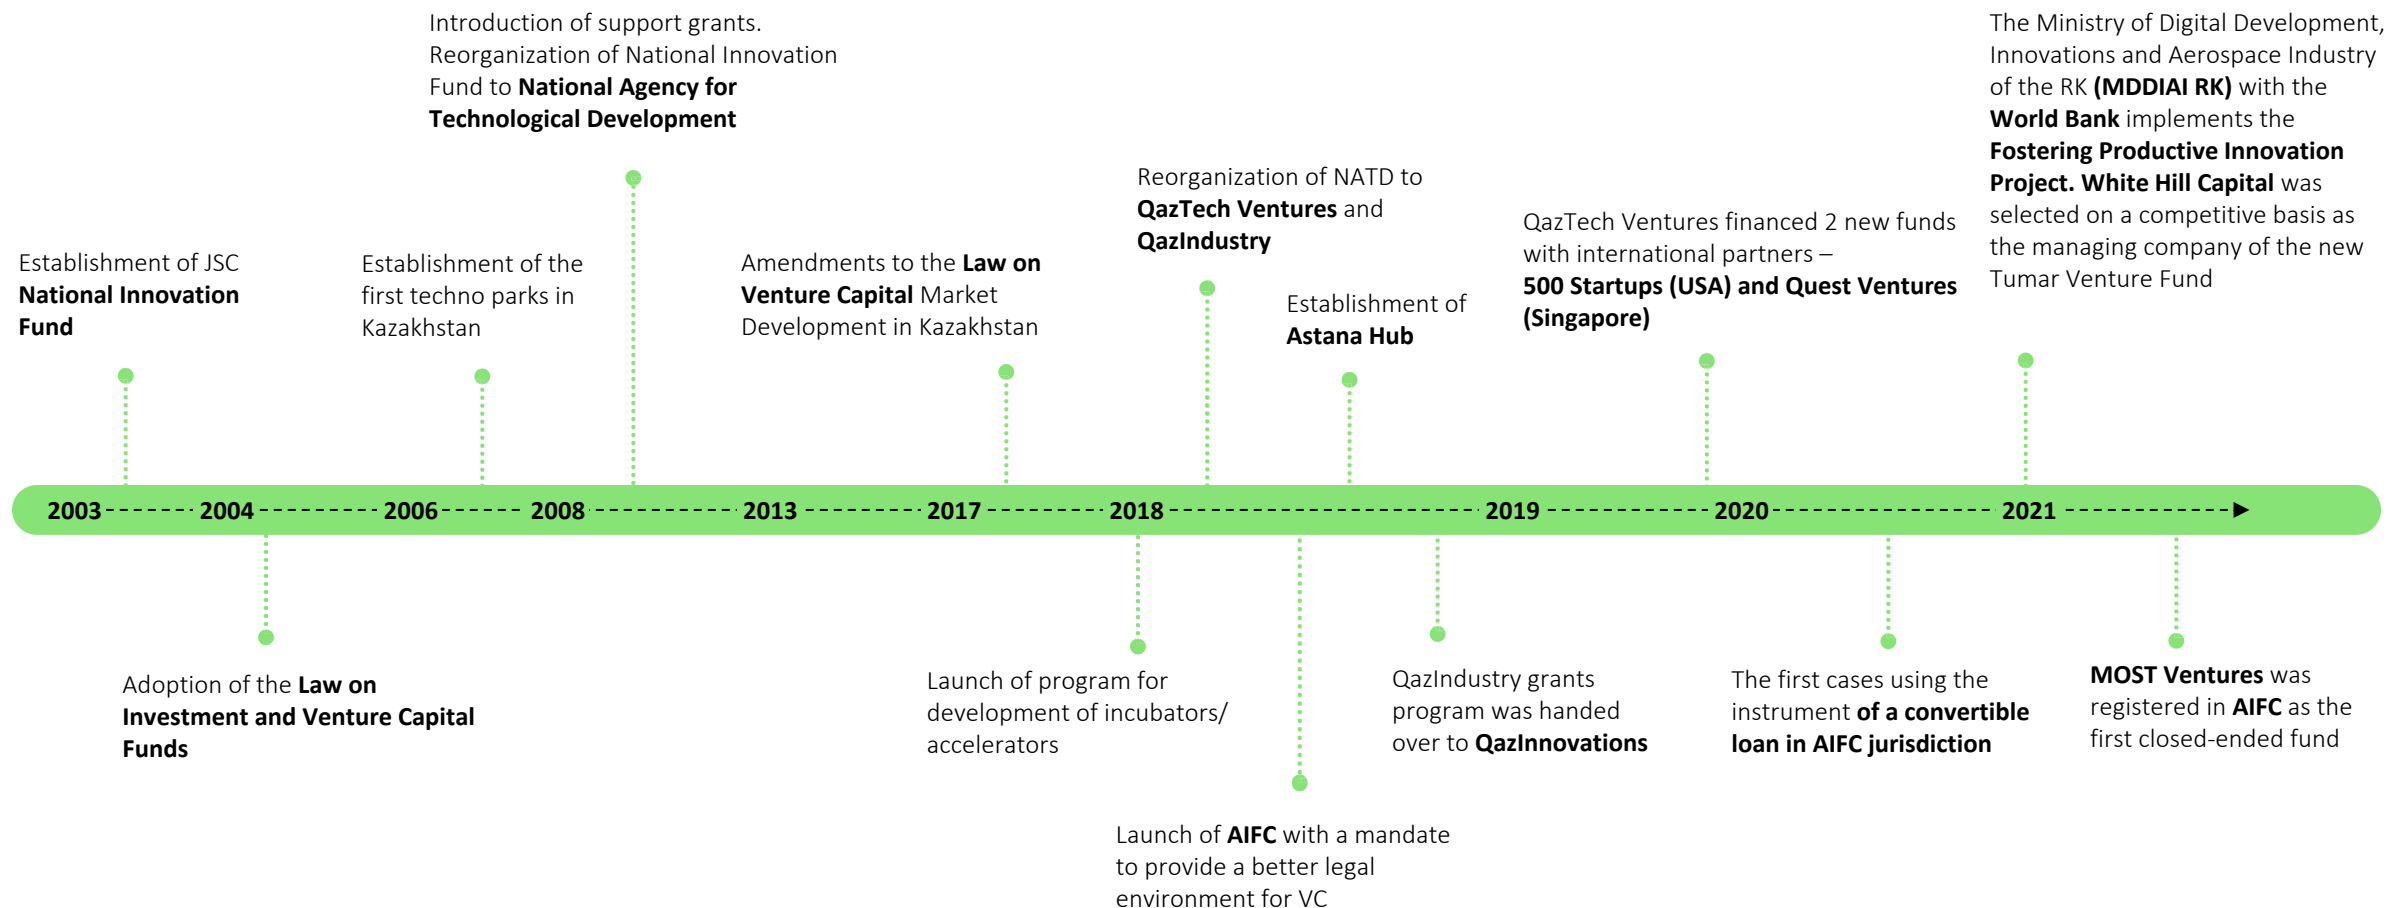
Introduction of support grants. Reorganization of National Innovation Fund to **National Agency for Technological Development**

The Ministry of Digital Development, Innovations and Aerospace Industry of the RK **(MDDIAI RK)** with the **World Bank** implements the **Fostering Productive Innovation Project. White Hill Capital** was selected on a competitive basis as the managing company of the new Tumar Venture Fund

Reorganization of NATD to **QazTech Ventures** and **QazIndustry**

QazTech Ventures financed 2 new funds with international partners – **500 Startups (USA) and Quest Ventures (Singapore)**

Establishment of JSC **National Innovation Fund**

Establishment of the first techno parks in Kazakhstan

Amendments to the **Law on Venture Capital** Market Development in Kazakhstan

Establishment of **Astana Hub**

2003 2004 2006 2008 2013 2017 2018 2019 2020 2021

Adoption of the **Law on Investment and Venture Capital Funds**

Launch of program for development of incubators/ accelerators

QazIndustry grants program was handed over to **QazInnovations**

The first cases using the instrument **of a convertible loan in AIFC jurisdiction**

**MOST Ventures** was registered in **AIFC** as the first closed-ended fund

Launch of **AIFC** with a mandate to provide a better legal environment for VC